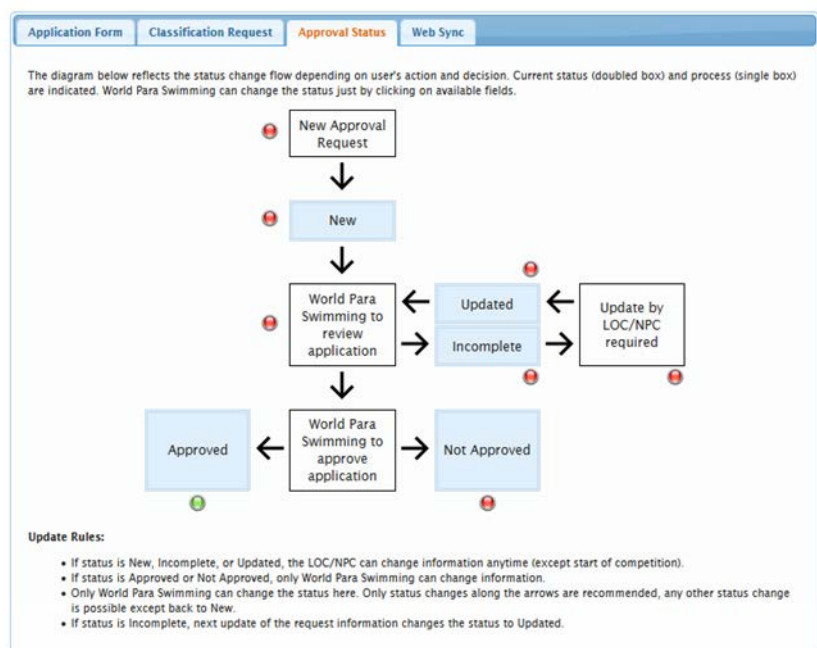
Application Form | Classification Request | Approval Status | Web Sync

The diagram below reflects the status change flow depending on user's action and decision. Current status (doubled box) and process (single box) are indicated. World Para Swimming can change the status just by clicking on available fields.

New Approval Request

New

World Para Swimming to review application

Updated

Incomplete

Update by LOC/NPC required

Approved

World Para Swimming to approve application

Not Approved

Update Rules:

• If status is New, Incomplete, or Updated, the LOC/NPC can change information anytime (except start of competition).
• If status is Approved or Not Approved, only World Para Swimming can change information.
• Only World Para Swimming can change the status here. Only status changes along the arrows are recommended, any other status change is possible except back to New.
• If status is Incomplete, next update of the request information changes the status to Updated.